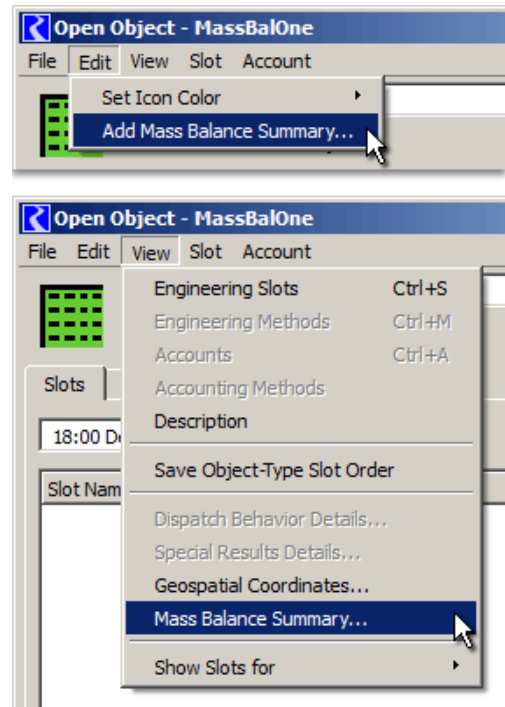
Open Object - MassBalOne

File Edit View Slot Account

Set Icon Color

Add Mass Balance Summary...

Open Object - MassBalOne

File Edit View Slot Account

Engineering Slots Ctrl+S

Engineering Methods Ctrl+M

Accounts Ctrl+A

Accounting Methods

Description

Save Object-Type Slot Order

Dispatch Behavior Details...

Special Results Details...

Geospatial Coordinates...

Mass Balance Summary...

Show Slots for

Slots

18:00 D

Slot Nam